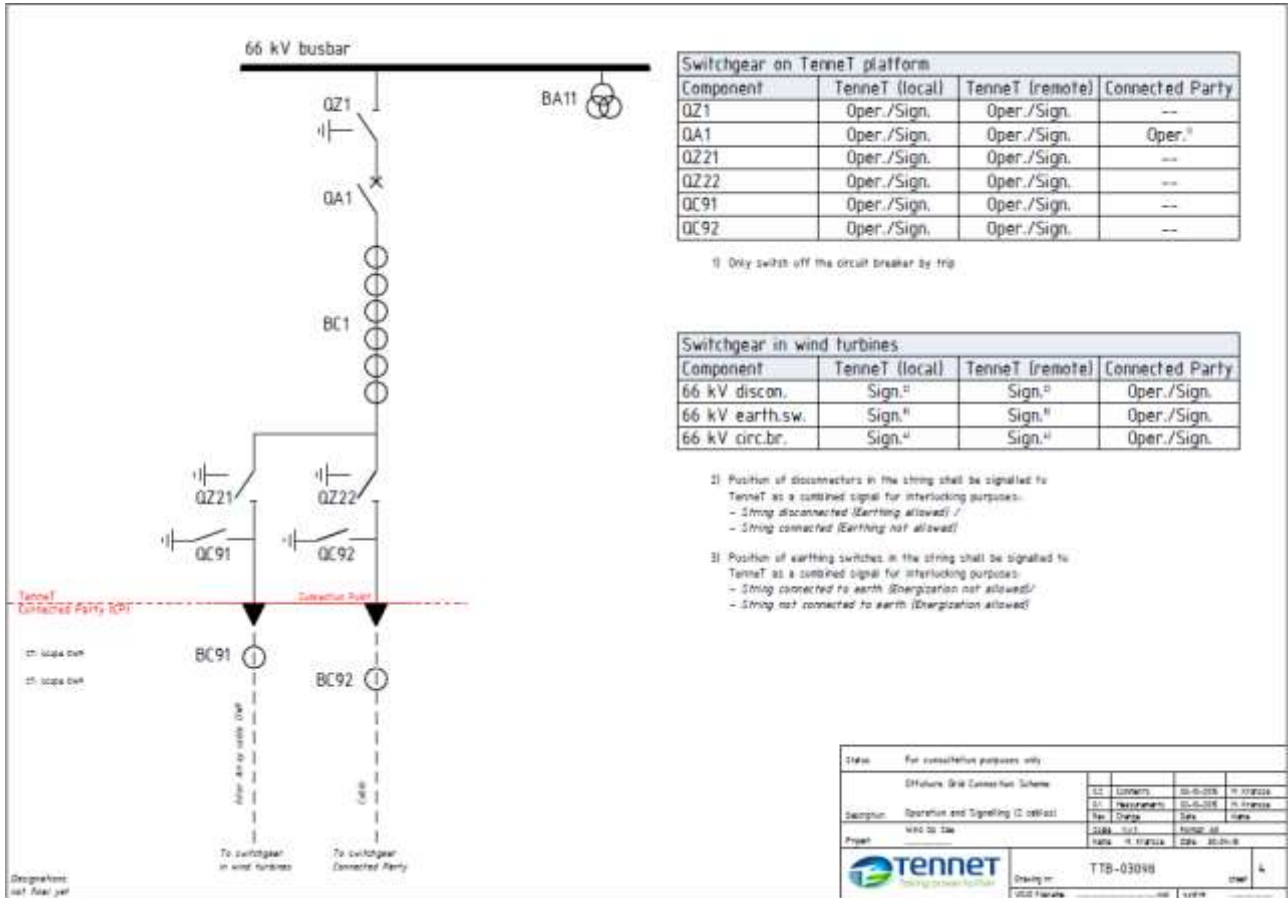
66 kV busbar

QZ1

BA11

QA1

BC1

QZ21

QZ22

QC91

QC92

TenneT
Connected Party SCP1

Connection Point

cf. scope OWF

cf. scope OWF

BC91

BC92

Inter Array cable OWF

Cable

To switchgear in wind turbines

To switchgear Connected Party

Designations not final yet

| Switchgear on TenneT platform | | | |
|---|---|---|---|
| Component | TenneT (local) | TenneT (remote) | Connected Party |
| QZ1 | Oper./Sign. | Oper./Sign. | -- |
| QA1 | Oper./Sign. | Oper./Sign. | Oper.¹⁾ |
| QZ21 | Oper./Sign. | Oper./Sign. | -- |
| QZ22 | Oper./Sign. | Oper./Sign. | -- |
| QC91 | Oper./Sign. | Oper./Sign. | -- |
| QC92 | Oper./Sign. | Oper./Sign. | -- |

1) Only switch off the circuit breaker by trip

| Switchgear in wind turbines | | | |
|---|---|---|---|
| Component | TenneT (local) | TenneT (remote) | Connected Party |
| 66 kV discon. | Sign.²⁾ | Sign.²⁾ | Oper./Sign. |
| 66 kV earth.sw. | Sign.³⁾ | Sign.³⁾ | Oper./Sign. |
| 66 kV circ.br. | Sign.⁴⁾ | Sign.⁴⁾ | Oper./Sign. |

2) Position of disconnectors in the string shall be signalled to TenneT as a combined signal for interlocking purposes:
- String disconnected (Earthing allowed) /
- String connected (Earthing not allowed)

3) Position of earthing switches in the string shall be signalled to TenneT as a combined signal for interlocking purposes:
- String connected to earth (Energization not allowed)/
- String not connected to earth (Energization allowed)

Status: For consultation purposes only

Description: Offshore Grid Connection Scheme
Operation and Signalling (2 cables)

Project: Wind to Sea

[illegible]

TenneT
Taking power further

Drawing nr: TTB-03098

Sheet 4